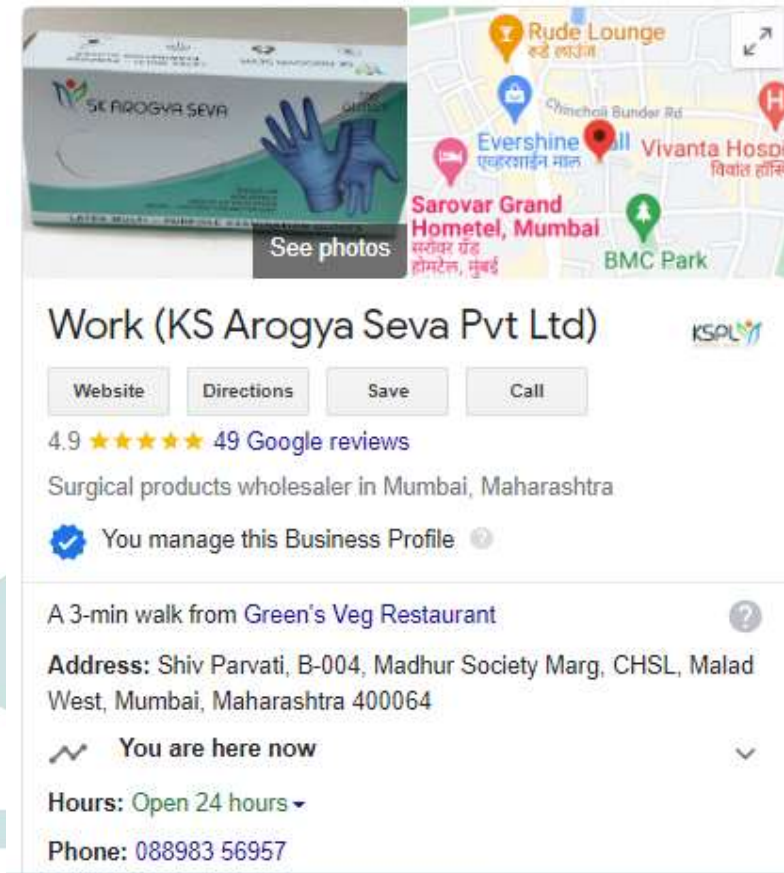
SK AROGYA SEVA

See photos

Rude Lounge
रूड लाउंज

Chincholi Bunder Rd

Evershine Mall
एव्हरशाईन मॉल

Vivanta Hosp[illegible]
विवांत हॉस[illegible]

Sarovar Grand Hometel, Mumbai
सरोवर ग्रँड होमटेल, मुंबई

BMC Park

Work (KS Arogya Seva Pvt Ltd)

KSPL

Website
Directions
Save
Call

4.9 ★★★★★ 49 Google reviews

Surgical products wholesaler in Mumbai, Maharashtra

You manage this Business Profile

A 3-min walk from Green's Veg Restaurant

Address: Shiv Parvati, B-004, Madhur Society Marg, CHSL, Malad West, Mumbai, Maharashtra 400064

You are here now

Hours: Open 24 hours

Phone: 088983 56957